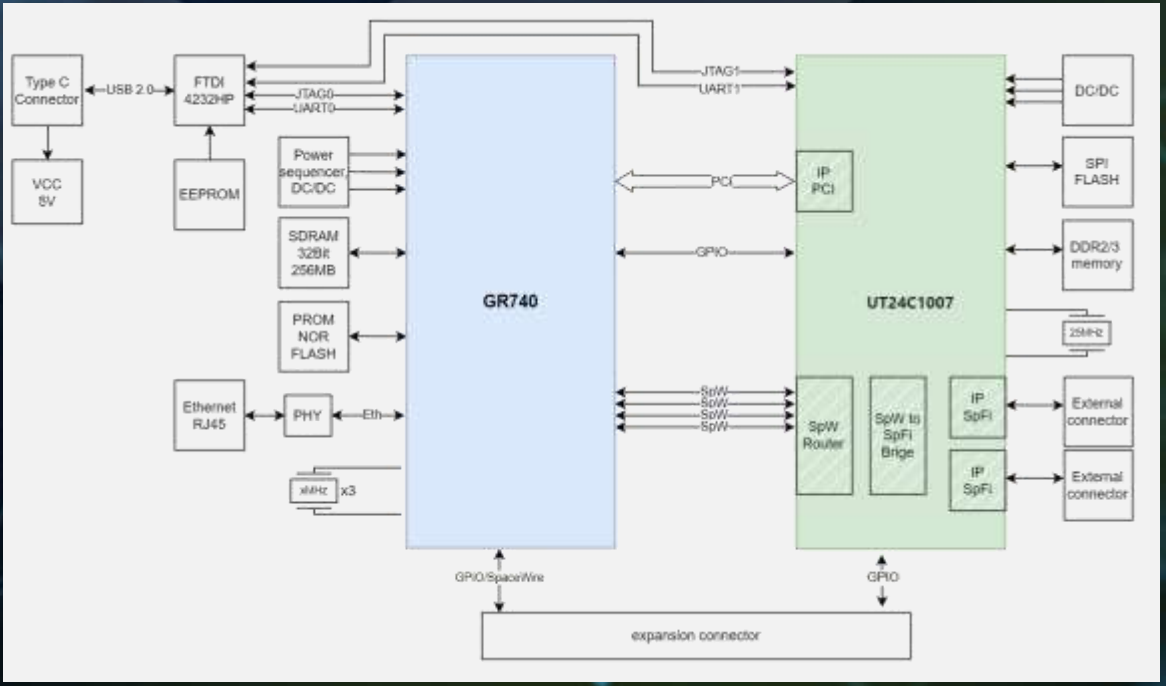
Type C Connector

USB 2.0

FTDI 4232HP

JTAG0

UART0

VCC 5V

EEPROM

Power sequencer, DC/DC

SDRAM 32Bit 256MB

PROM NOR FLASH

Ethernet RJ45

PHY

Eth

xMHz

x3

GR740

JTAG1

UART1

PCI

GPIO

SpW

SpW

SpW

SpW

IP PCI

UT24C1007

SpW Router

SpW to SpFi Brige

IP SpFi

IP SpFi

DC/DC

SPI FLASH

DDR2/3 memory

25MHz

External connector

External connector

GPIO/SpaceWire

GPIO

expansion connector